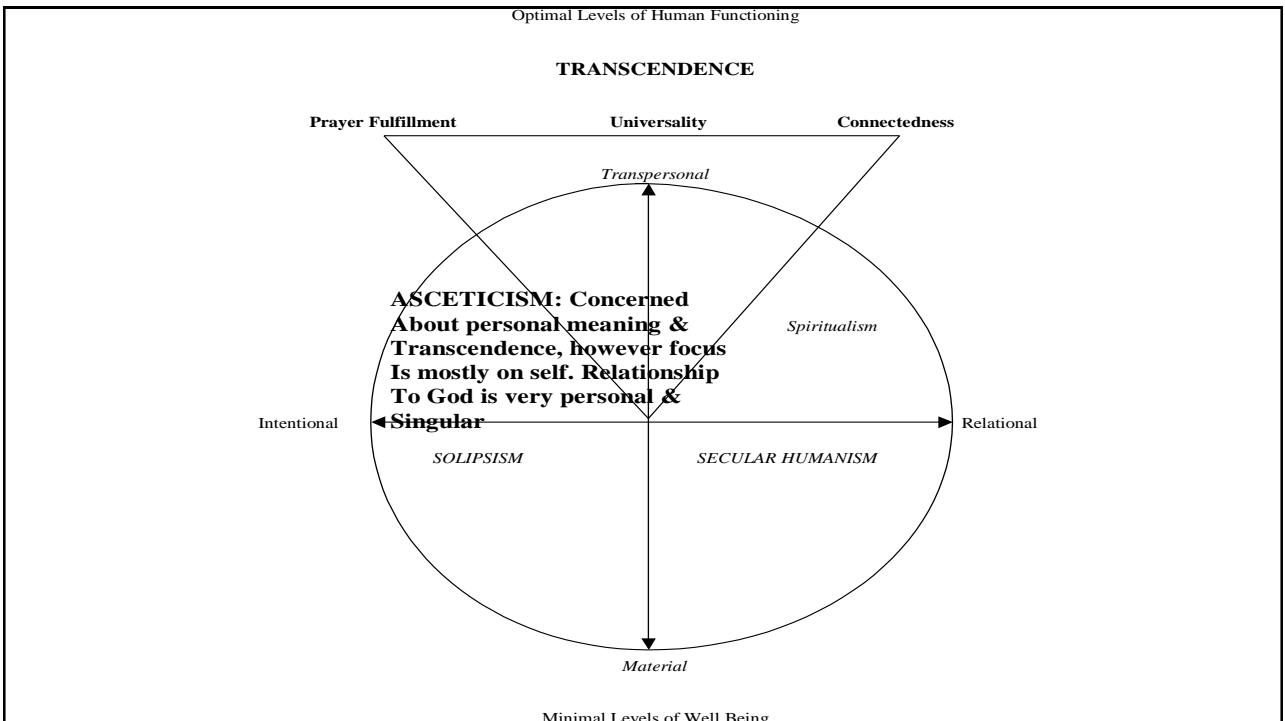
Optimal Levels of Human Functioning

TRANSCENDENCE

Prayer Fulfillment

Universality

Connectedness

Transpersonal

ASCETICISM: Concerned About personal meaning & Transcendence, however focus Is mostly on self. Relationship To God is very personal & Singular

Spiritualism

Intentional

Relational

SOLIPSISM

SECULAR HUMANISM

Material

Minimal Levels of Well Being